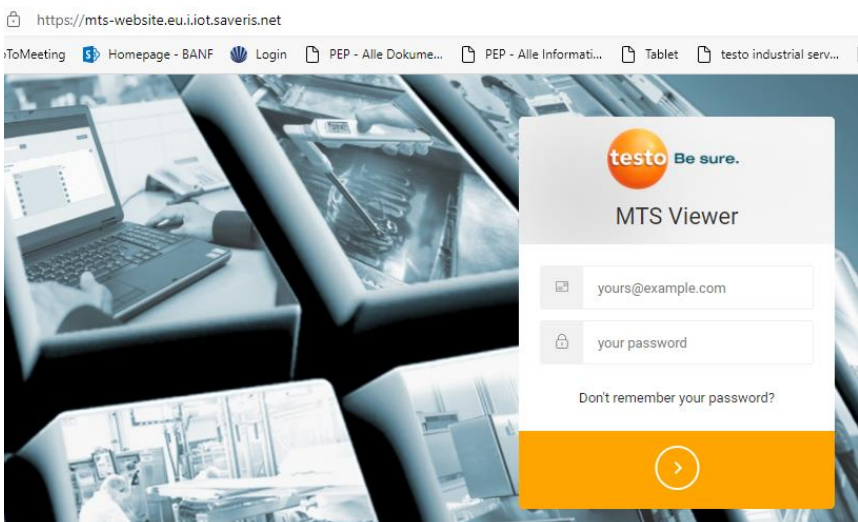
https://mts-website.eu.i.iot.saveris.net

›ToMeeting Homepage - BANF Login PEP - Alle Dokume... PEP - Alle Informati... Tablet testo industrial serv...

testo Be sure.

MTS Viewer

yours@example.com

your password

Don't remember your password?